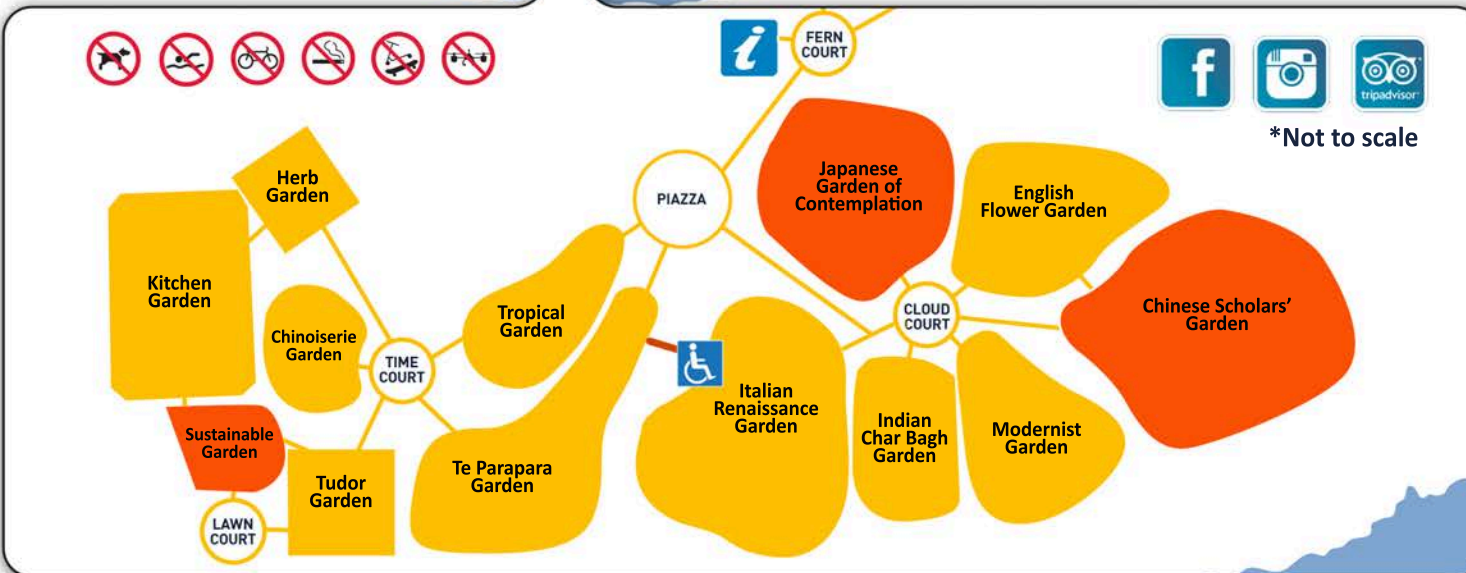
FERN COURT

tripadvisor

*Not to scale

Herb Garden

Kitchen Garden

Chinoiserie Garden

TIME COURT

Sustainable Garden

Tudor Garden

LAWN COURT

PIAZZA

Tropical Garden

Te Parapara Garden

Japanese Garden of Contemplation

English Flower Garden

CLOUD COURT

Chinese Scholars' Garden

Italian Renaissance Garden

Indian Char Bagh Garden

Modernist Garden